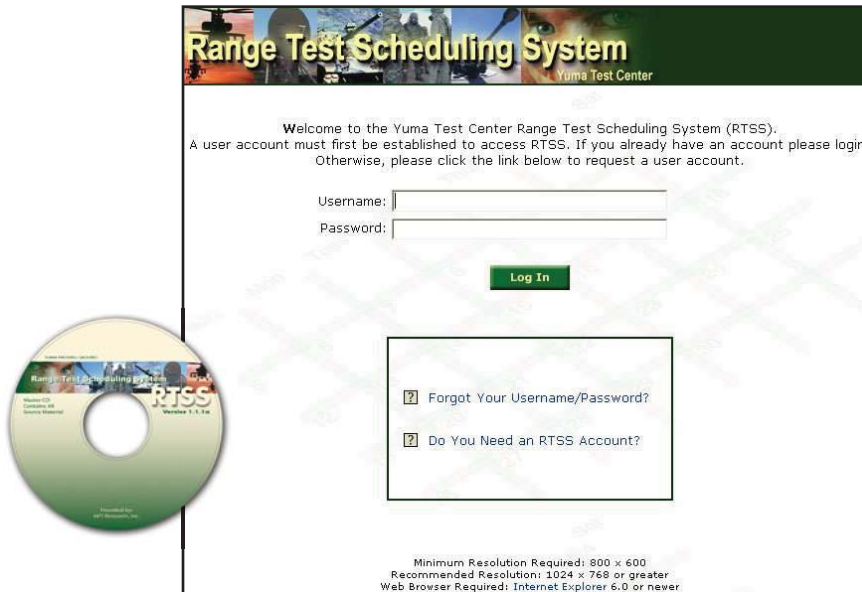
Range Test Scheduling System
Yuma Test Center

Welcome to the Yuma Test Center Range Test Scheduling System (RTSS).
A user account must first be established to access RTSS. If you already have an account please login
Otherwise, please click the link below to request a user account.

Username:
Password:

Log In

? Forgot Your Username/Password?

? Do You Need an RTSS Account?

Minimum Resolution Required: 800 x 600
Recommended Resolution: 1024 x 768 or greater
Web Browser Required: Internet Explorer 6.0 or newer

Range Test Scheduling System
RTSS
Version 1.1.1a
Master CD
Contains All
Source Material
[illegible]